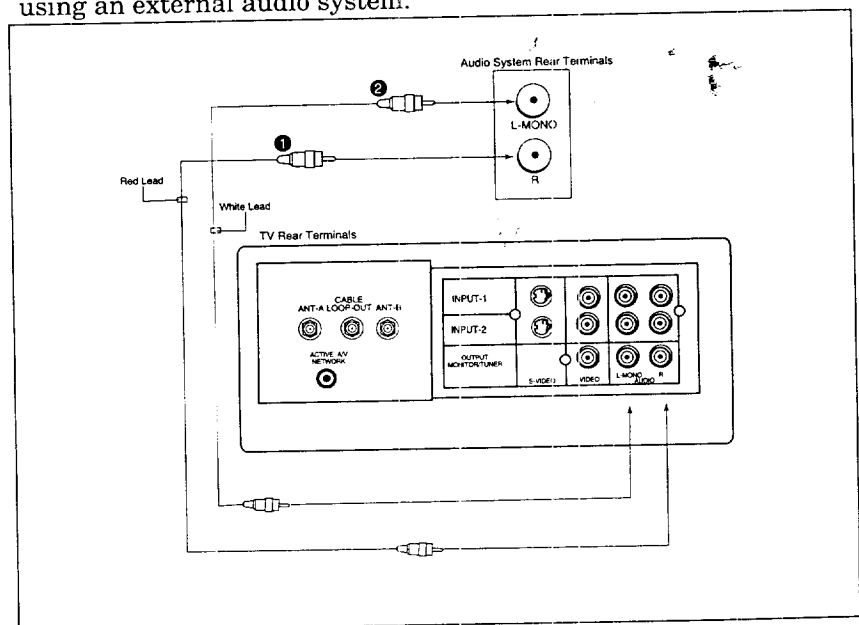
using an external audio system.

Audio System Rear Terminals

❷

L-MONO

❶

R

Red Lead

White Lead

TV Rear Terminals

CABLE
ANT-A LOOP-OUT ANT-B

ACTIVE A/V NETWORK

INPUT-1

INPUT-2

OUTPUT MONITOR/TUNER

S-VIDEO

VIDEO

L-MONO AUDIO R